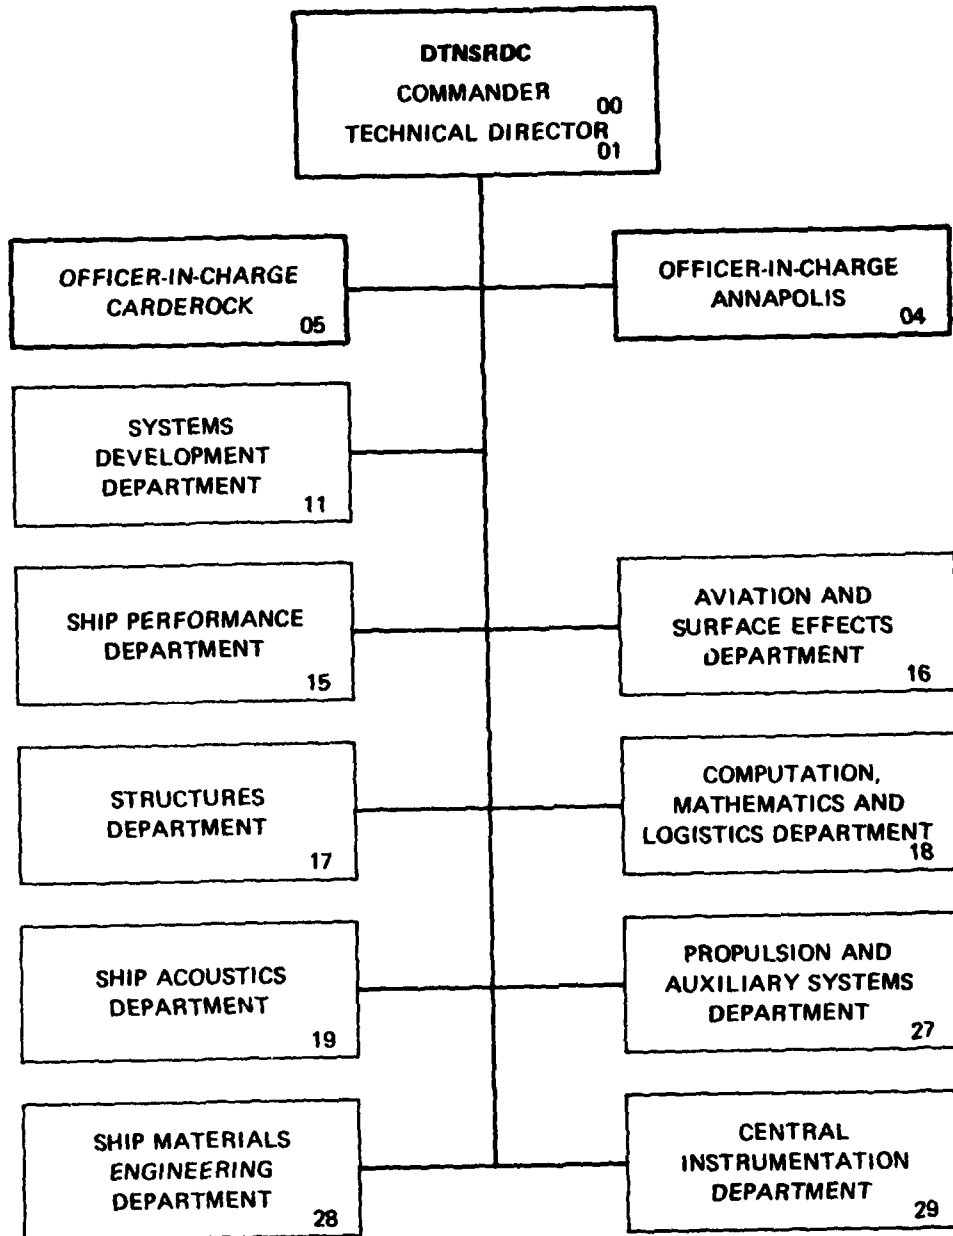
DTNSRDC
COMMANDER 00
TECHNICAL DIRECTOR 01

OFFICER-IN-CHARGE CARDEROCK 05

OFFICER-IN-CHARGE ANNAPOLIS 04

SYSTEMS DEVELOPMENT DEPARTMENT 11

SHIP PERFORMANCE DEPARTMENT 15

AVIATION AND SURFACE EFFECTS DEPARTMENT 16

STRUCTURES DEPARTMENT 17

COMPUTATION, MATHEMATICS AND LOGISTICS DEPARTMENT 18

SHIP ACOUSTICS DEPARTMENT 19

PROPULSION AND AUXILIARY SYSTEMS DEPARTMENT 27

SHIP MATERIALS ENGINEERING DEPARTMENT 28

CENTRAL INSTRUMENTATION DEPARTMENT 29